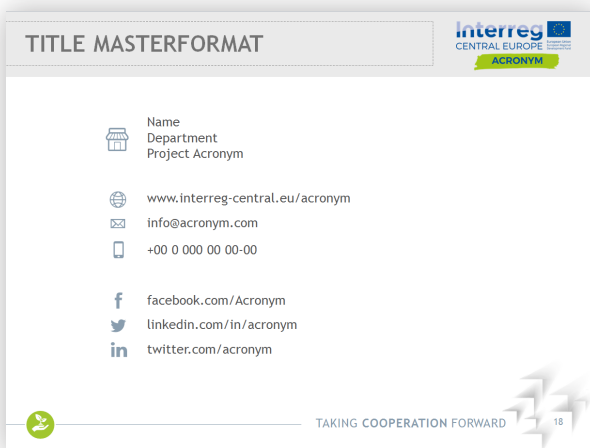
TITLE MASTERFORMAT

Interreg
CENTRAL EUROPE
European Union
European Regional Development Fund
ACRONYM

Name
Department
Project Acronym

www.interreg-central.eu/acronym
info@acronym.com
+00 0 000 00 00-00

facebook.com/Acronym
linkedin.com/in/acronym
twitter.com/acronym

TAKING COOPERATION FORWARD 18